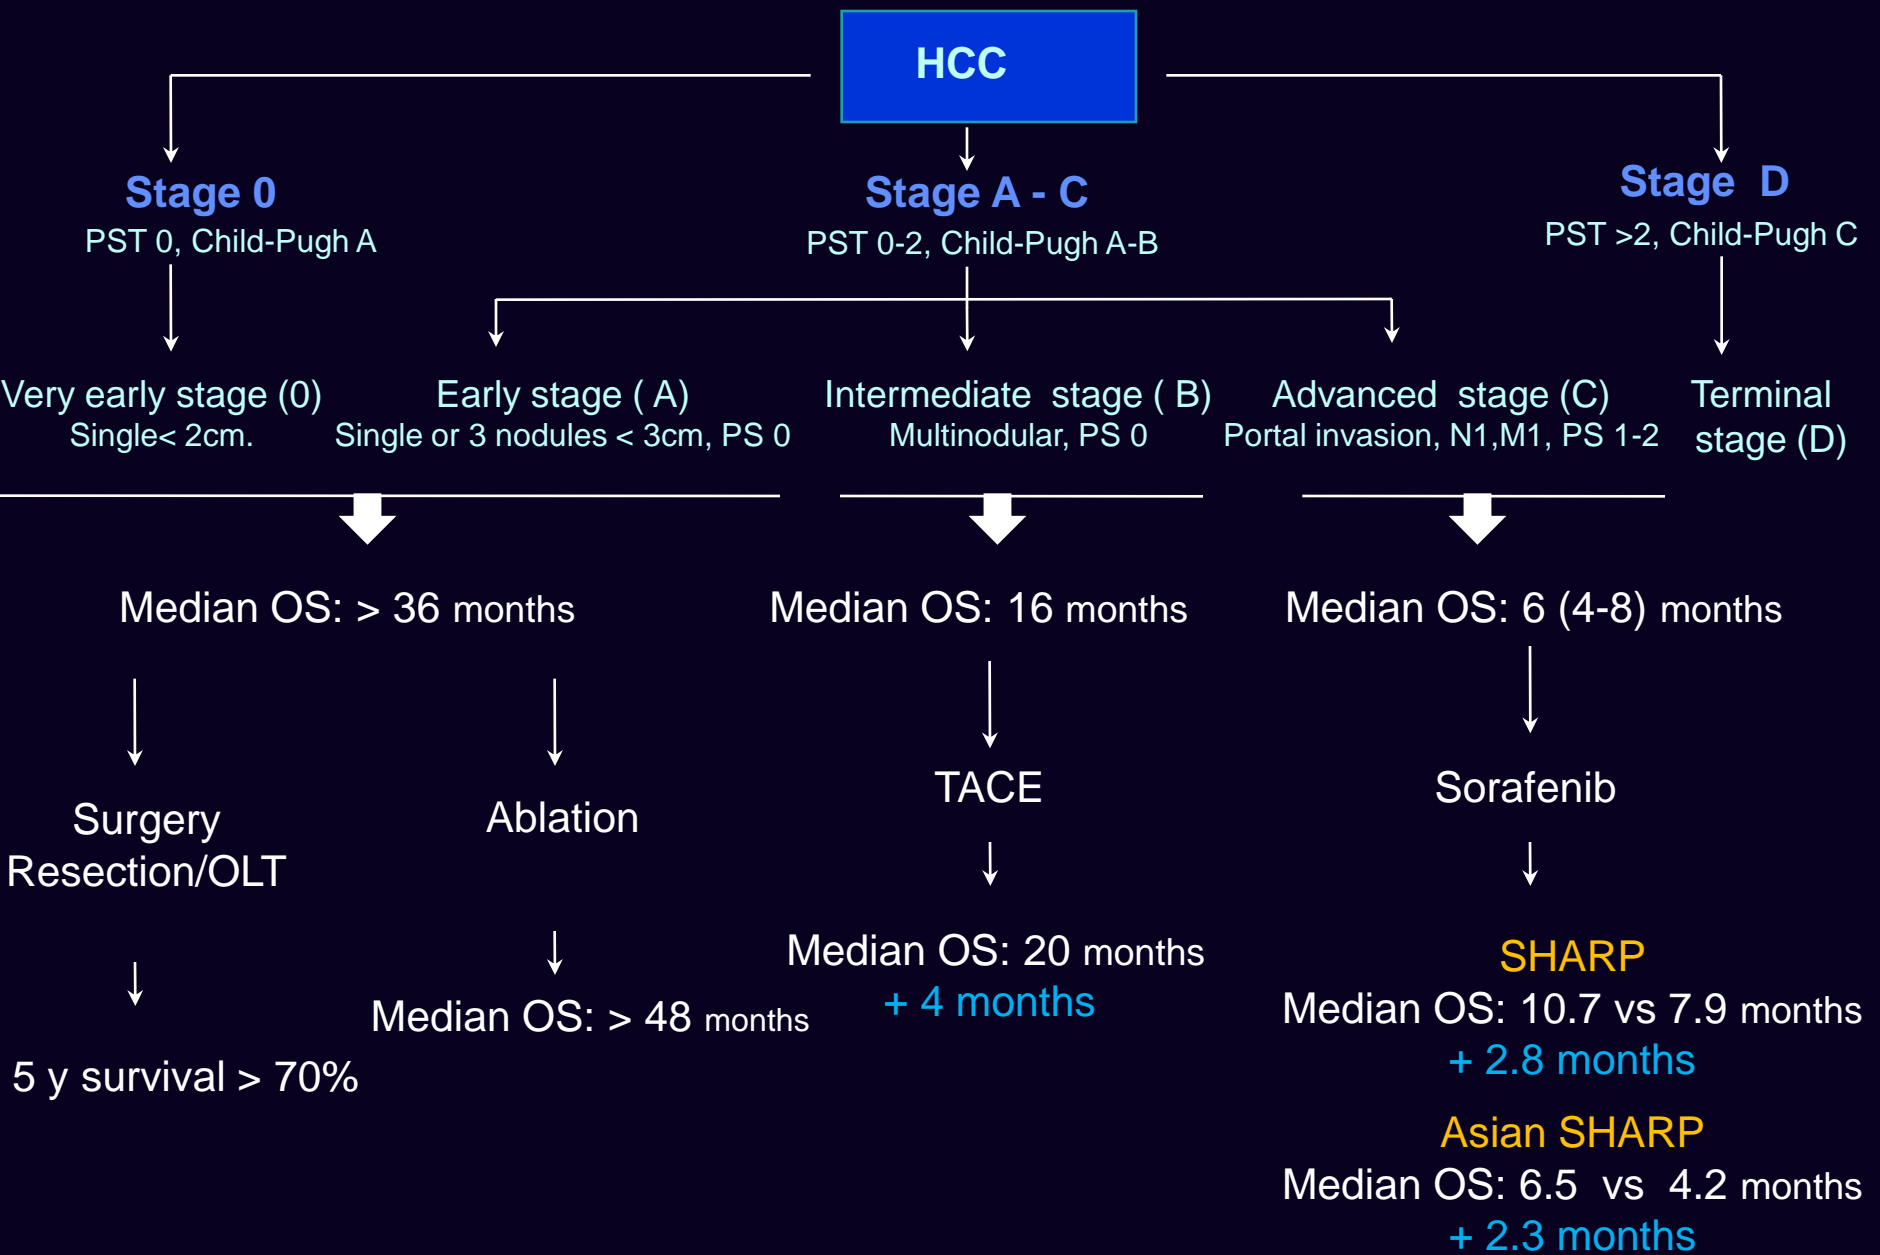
HCC

Stage 0
PST 0, Child-Pugh A

Stage A - C
PST 0-2, Child-Pugh A-B

Stage D
PST >2, Child-Pugh C

Very early stage (0)
Single< 2cm.

Early stage ( A)
Single or 3 nodules < 3cm, PS 0

Intermediate stage ( B)
Multinodular, PS 0

Advanced stage (C)
Portal invasion, N1,M1, PS 1-2

Terminal stage (D)

Median OS: > 36 months

Median OS: 16 months

Median OS: 6 (4-8) months

Surgery Resection/OLT

Ablation

TACE

Sorafenib

5 y survival > 70%

Median OS: > 48 months

Median OS: 20 months
+ 4 months

SHARP
Median OS: 10.7 vs 7.9 months
+ 2.8 months

Asian SHARP
Median OS: 6.5 vs 4.2 months
+ 2.3 months